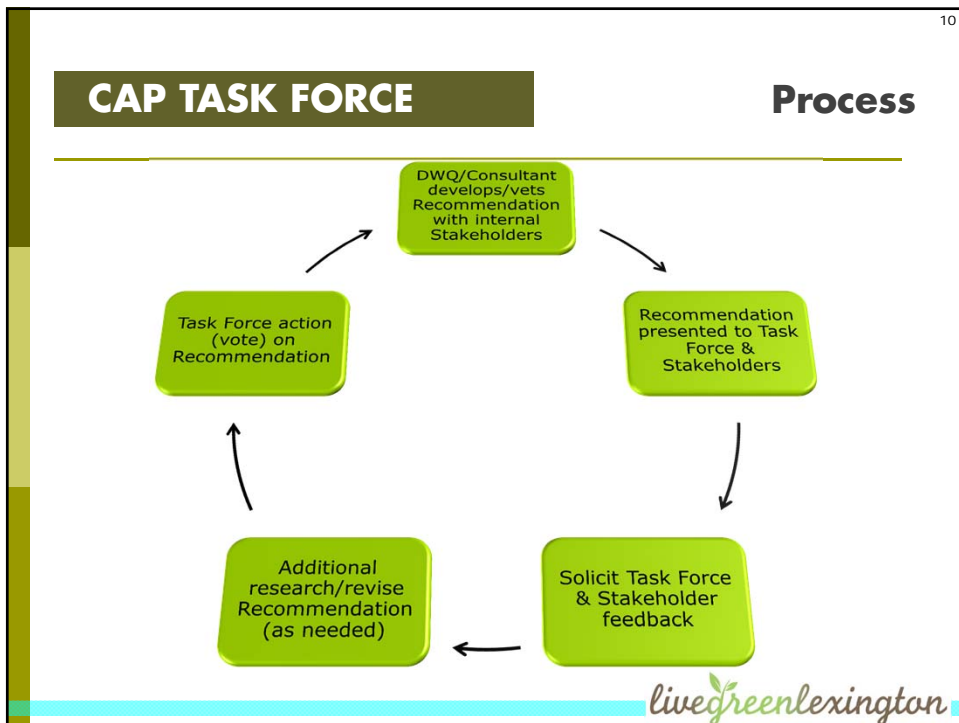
10

CAP TASK FORCE

Process

DWQ/Consultant develops/vets Recommendation with internal Stakeholders

Recommendation presented to Task Force & Stakeholders

Solicit Task Force & Stakeholder feedback

Additional research/revise Recommendation (as needed)

Task Force action (vote) on Recommendation

livegreenlexington